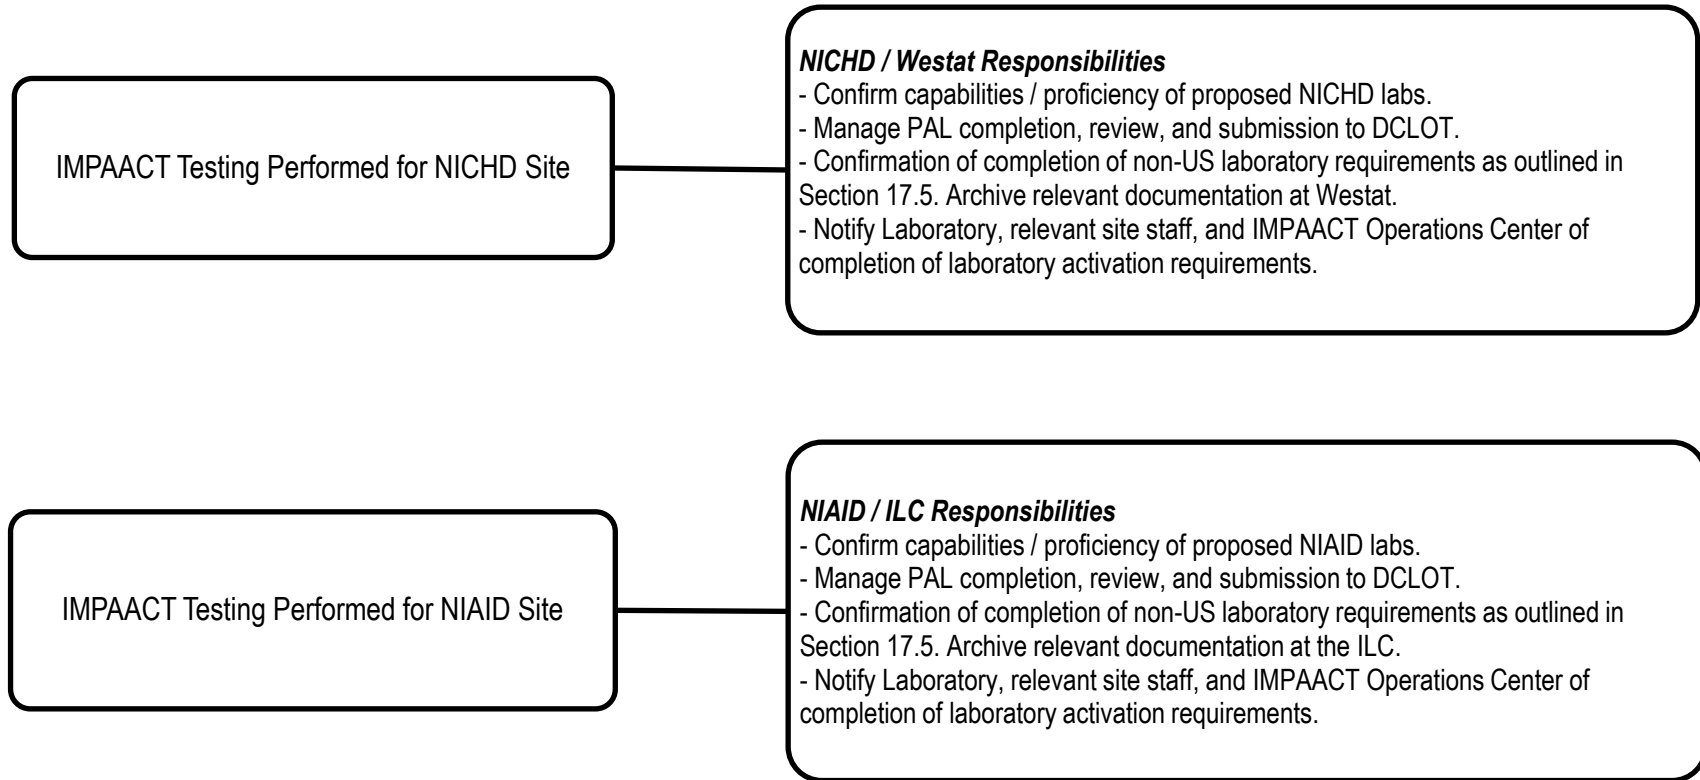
IMPAACT Testing Performed for NICHD Site

*NICHD / Westat Responsibilities*
- Confirm capabilities / proficiency of proposed NICHD labs.
- Manage PAL completion, review, and submission to DCLOT.
- Confirmation of completion of non-US laboratory requirements as outlined in Section 17.5. Archive relevant documentation at Westat.
- Notify Laboratory, relevant site staff, and IMPAACT Operations Center of completion of laboratory activation requirements.

IMPAACT Testing Performed for NIAID Site

*NIAID / ILC Responsibilities*
- Confirm capabilities / proficiency of proposed NIAID labs.
- Manage PAL completion, review, and submission to DCLOT.
- Confirmation of completion of non-US laboratory requirements as outlined in Section 17.5. Archive relevant documentation at the ILC.
- Notify Laboratory, relevant site staff, and IMPAACT Operations Center of completion of laboratory activation requirements.